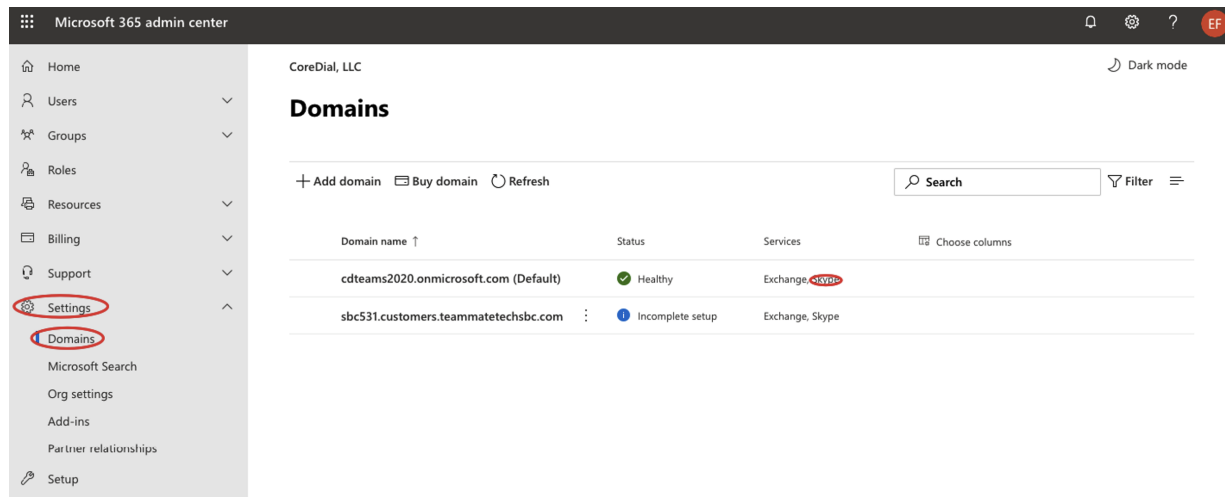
Microsoft 365 admin center

EF

Home
Users
Groups
Roles
Resources
Billing
Support
Settings
Domains
Microsoft Search
Org settings
Add-ins
Partner relationships
Setup

CoreDial, LLC

Dark mode

Domains

+ Add domain Buy domain Refresh

Search

Filter

| Domain name ↑ | Status | Services | Choose columns |
|---|---|---|---|
| cdteams2020.onmicrosoft.com (Default) | Healthy | Exchange, Skype | |
| sbc531.customers.teammatetechsbc.com | Incomplete setup | Exchange, Skype | |